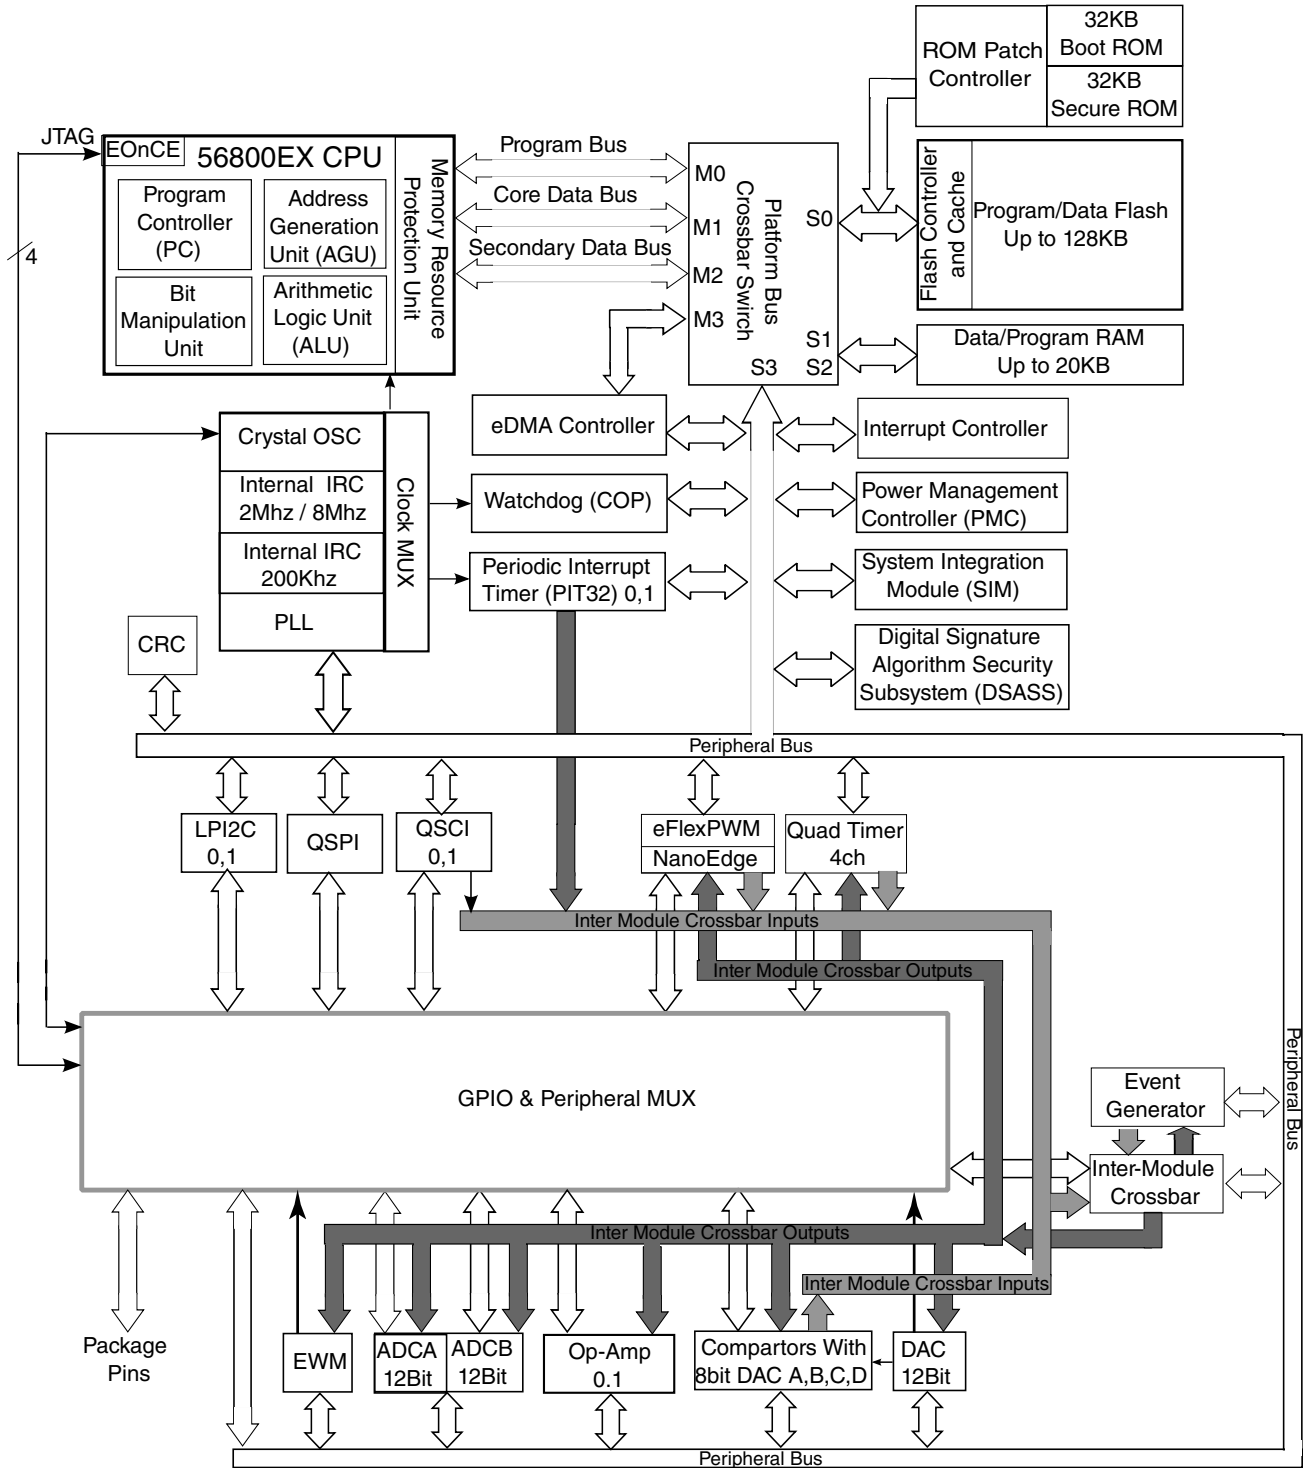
ROM Patch Controller
32KB Boot ROM
32KB Secure ROM

JTAG
EOnCE
56800EX CPU
Program Controller (PC)
Address Generation Unit (AGU)
Bit Manipulation Unit
Arithmetic Logic Unit (ALU)
Memory Resource Protection Unit
4

Program Bus
Core Data Bus
Secondary Data Bus

M0
M1
M2
M3
Platform Bus Crossbar Switch
S0
S1
S2
S3

Flash Controller and Cache
Program/Data Flash Up to 128KB
Data/Program RAM Up to 20KB

Crystal OSC
Internal IRC 2Mhz / 8Mhz
Internal IRC 200Khz
PLL
Clock MUX

eDMA Controller
Watchdog (COP)
Periodic Interrupt Timer (PIT32) 0,1

Interrupt Controller
Power Management Controller (PMC)
System Integration Module (SIM)
Digital Signature Algorithm Security Subsystem (DSASS)

CRC
Peripheral Bus

LPI2C 0,1
QSPI
QSCI 0,1
eFlexPWM
NanoEdge
Quad Timer 4ch

Inter Module Crossbar Inputs
Inter Module Crossbar Outputs

GPIO & Peripheral MUX

Event Generator
Inter-Module Crossbar
Peripheral Bus

Inter Module Crossbar Outputs
Inter Module Crossbar Inputs

Package Pins
EWM
ADCA 12Bit
ADCB 12Bit
Op-Amp 0.1
Compartors With 8bit DAC A,B,C,D
DAC 12Bit
Peripheral Bus